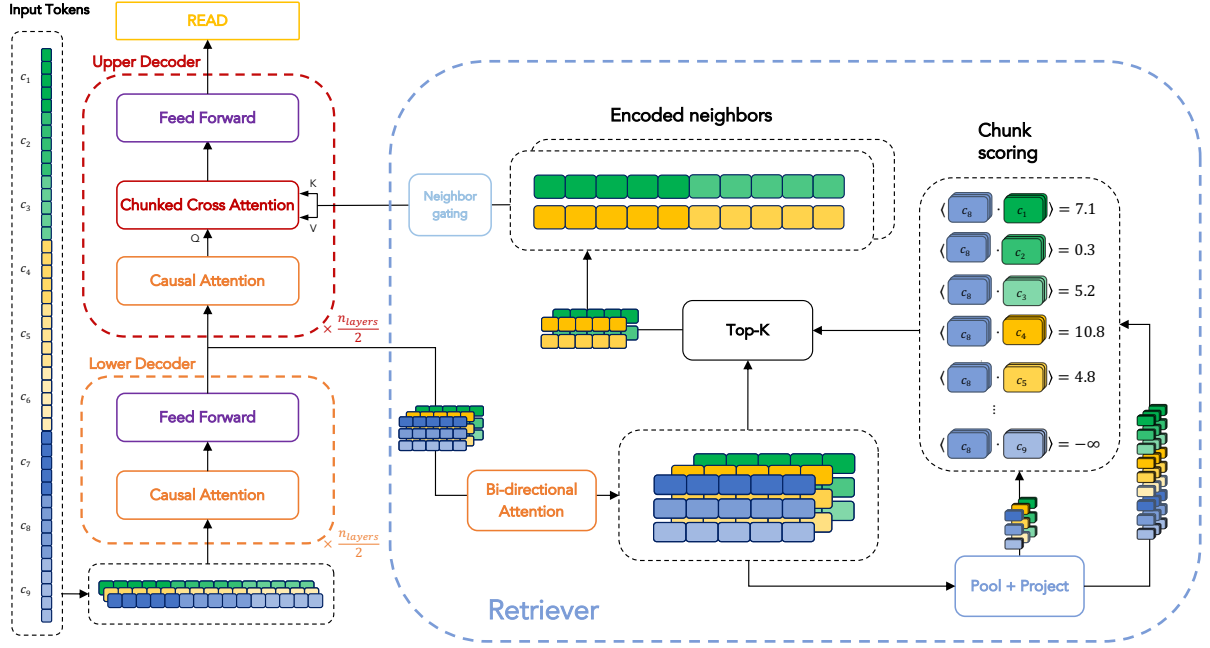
Input Tokens

$c_1$

$c_2$

$c_3$

$c_4$

$c_5$

$c_6$

$c_7$

$c_8$

$c_9$

READ

Upper Decoder

Feed Forward

Chunked Cross Attention

K

V

Q

Causal Attention

$\times \frac{n_{layers}}{2}$

Lower Decoder

Feed Forward

Causal Attention

$\times \frac{n_{layers}}{2}$

Encoded neighbors

Neighbor gating

Top-K

Bi-directional Attention

Chunk scoring

$\langle c_8 \cdot c_1 \rangle = 7.1$

$\langle c_8 \cdot c_2 \rangle = 0.3$

$\langle c_8 \cdot c_3 \rangle = 5.2$

$\langle c_8 \cdot c_4 \rangle = 10.8$

$\langle c_8 \cdot c_5 \rangle = 4.8$

$\vdots$

$\langle c_8 \cdot c_9 \rangle = -\infty$

Pool + Project

Retriever